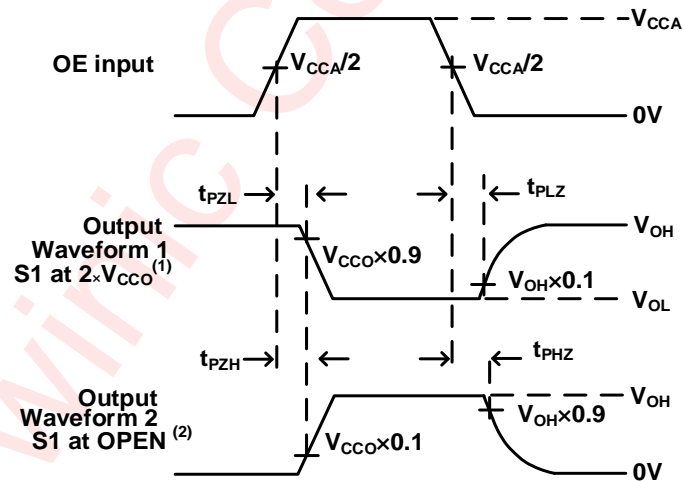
$V_{CCA}$

OE input

$V_{CCA}/2$

$V_{CCA}/2$

0V

$t_{PZL}$

$t_{PLZ}$

Output Waveform 1 S1 at $2{\times}V_{CCO}^{(1)}$

$V_{CCO}{\times}0.9$

$V_{OH}$

$V_{OH}{\times}0.1$

$V_{OL}$

$t_{PZH}$

$t_{PHZ}$

Output Waveform 2 S1 at OPEN $^{(2)}$

$V_{OH}$

$V_{OH}{\times}0.9$

$V_{CCO}{\times}0.1$

0V